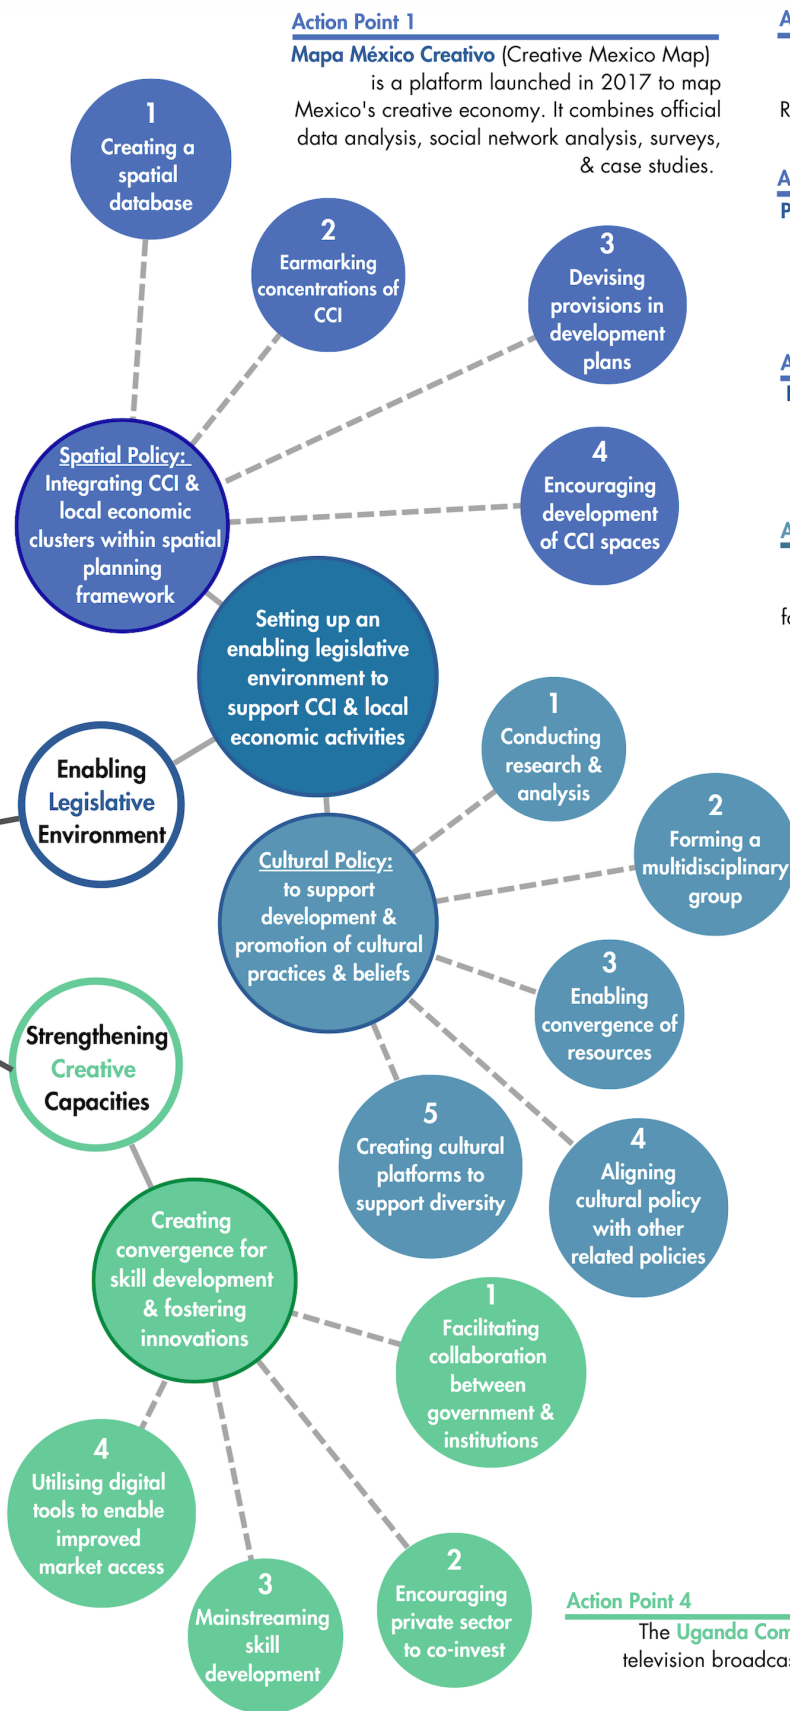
Action Point 1
Mapa México Creativo (Creative Mexico Map) is a platform launched in 2017 to map Mexico's creative economy. It combines official data analysis, social network analysis, surveys, & case studies.

1
Creating a spatial database

2
Earmarking concentrations of CCI

3
Devising provisions in development plans

4
Encouraging development of CCI spaces

Spatial Policy: Integrating CCI & local economic clusters within spatial planning framework

Setting up an enabling legislative environment to support CCI & local economic activities

Enabling Legislative Environment

1
Conducting research & analysis

2
Forming a multidisciplinary group

Cultural Policy: to support development & promotion of cultural practices & beliefs

3
Enabling convergence of resources

5
Creating cultural platforms to support diversity

4
Aligning cultural policy with other related policies

Strengthening Creative Capacities

Creating convergence for skill development & fostering innovations

1
Facilitating collaboration between government & institutions

4
Utilising digital tools to enable improved market access

3
Mainstreaming skill development

2
Encouraging private sector to co-invest

Action Point 4
The Uganda Com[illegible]
television broadca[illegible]

A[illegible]
R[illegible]
A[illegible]
P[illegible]
A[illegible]
A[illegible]
fo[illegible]